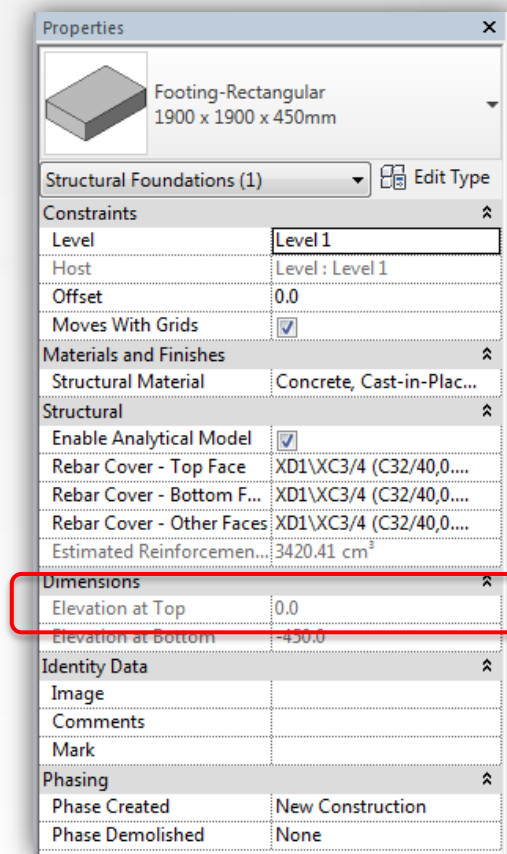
Properties ×

Footing-Rectangular
1900 x 1900 x 450mm

Structural Foundations (1)
Edit Type

Constraints

| | |
|---|---|
| Level | Level 1 |
| Host | Level : Level 1 |
| Offset | 0.0 |
| Moves With Grids | ☑ |

Materials and Finishes

| | |
|---|---|
| Structural Material | Concrete, Cast-in-Plac... |

Structural

| | |
|---|---|
| Enable Analytical Model | ☑ |
| Rebar Cover - Top Face | XD1\XC3/4 (C32/40,0.... |
| Rebar Cover - Bottom F... | XD1\XC3/4 (C32/40,0.... |
| Rebar Cover - Other Faces | XD1\XC3/4 (C32/40,0.... |
| Estimated Reinforcemen... | 3420.41 $cm^3$ |

Dimensions

| | |
|---|---|
| Elevation at Top | 0.0 |
| Elevation at Bottom | -450.0 |

Identity Data

| | |
|---|---|
| Image | |
| Comments | |
| Mark | |

Phasing

| | |
|---|---|
| Phase Created | New Construction |
| Phase Demolished | None |